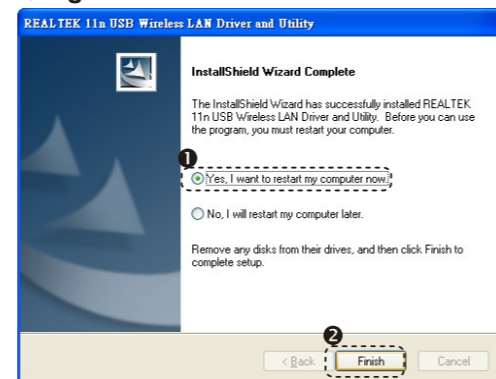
REALTEK 11n USB Wireless LAN Driver and Utility

InstallShield Wizard Complete

The InstallShield Wizard has successfully installed REALTEK 11n USB Wireless LAN Driver and Utility. Before you can use the program, you must restart your computer.

❶

Yes, I want to restart my computer now.

No, I will restart my computer later.

Remove any disks from their drives, and then click Finish to complete setup.

❷

< Back

Finish

Cancel